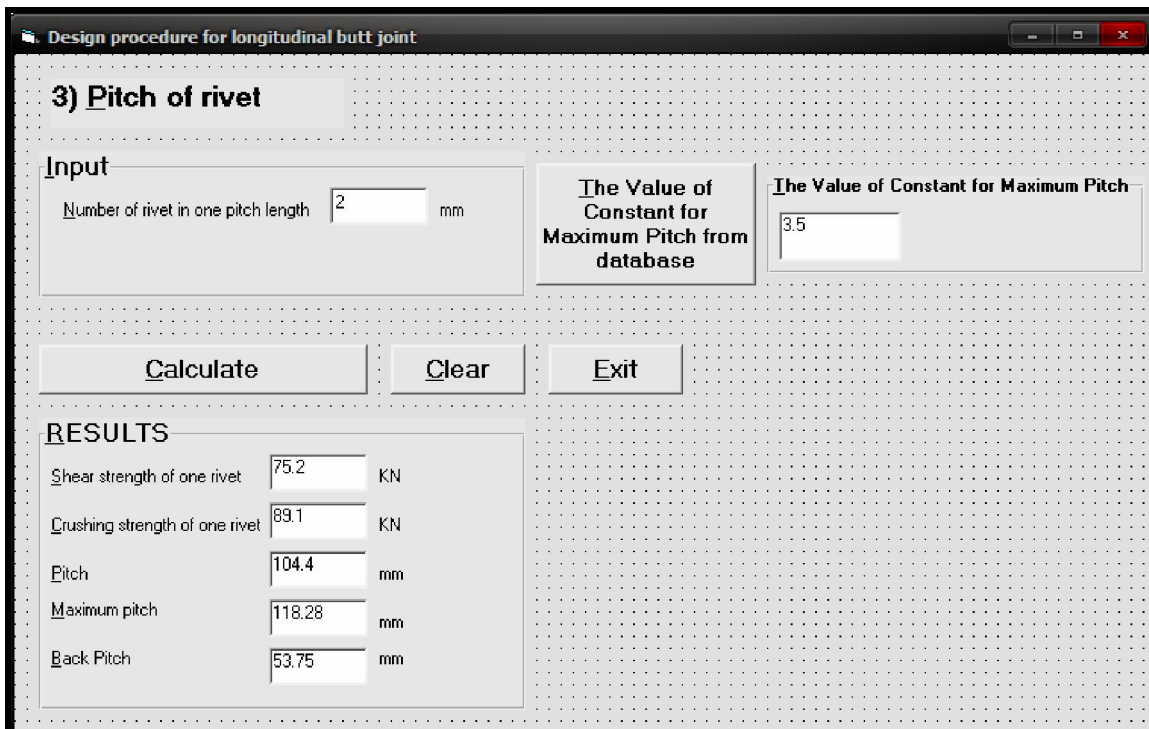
Design procedure for longitudinal butt joint

3) Pitch of rivet

Input

Number of rivet in one pitch length 2 mm

The Value of Constant for Maximum Pitch from database

The Value of Constant for Maximum Pitch

3.5

Calculate

Clear

Exit

RESULTS

Shear strength of one rivet 75.2 KN

Crushing strength of one rivet 89.1 KN

Pitch 104.4 mm

Maximum pitch 118.28 mm

Back Pitch 53.75 mm